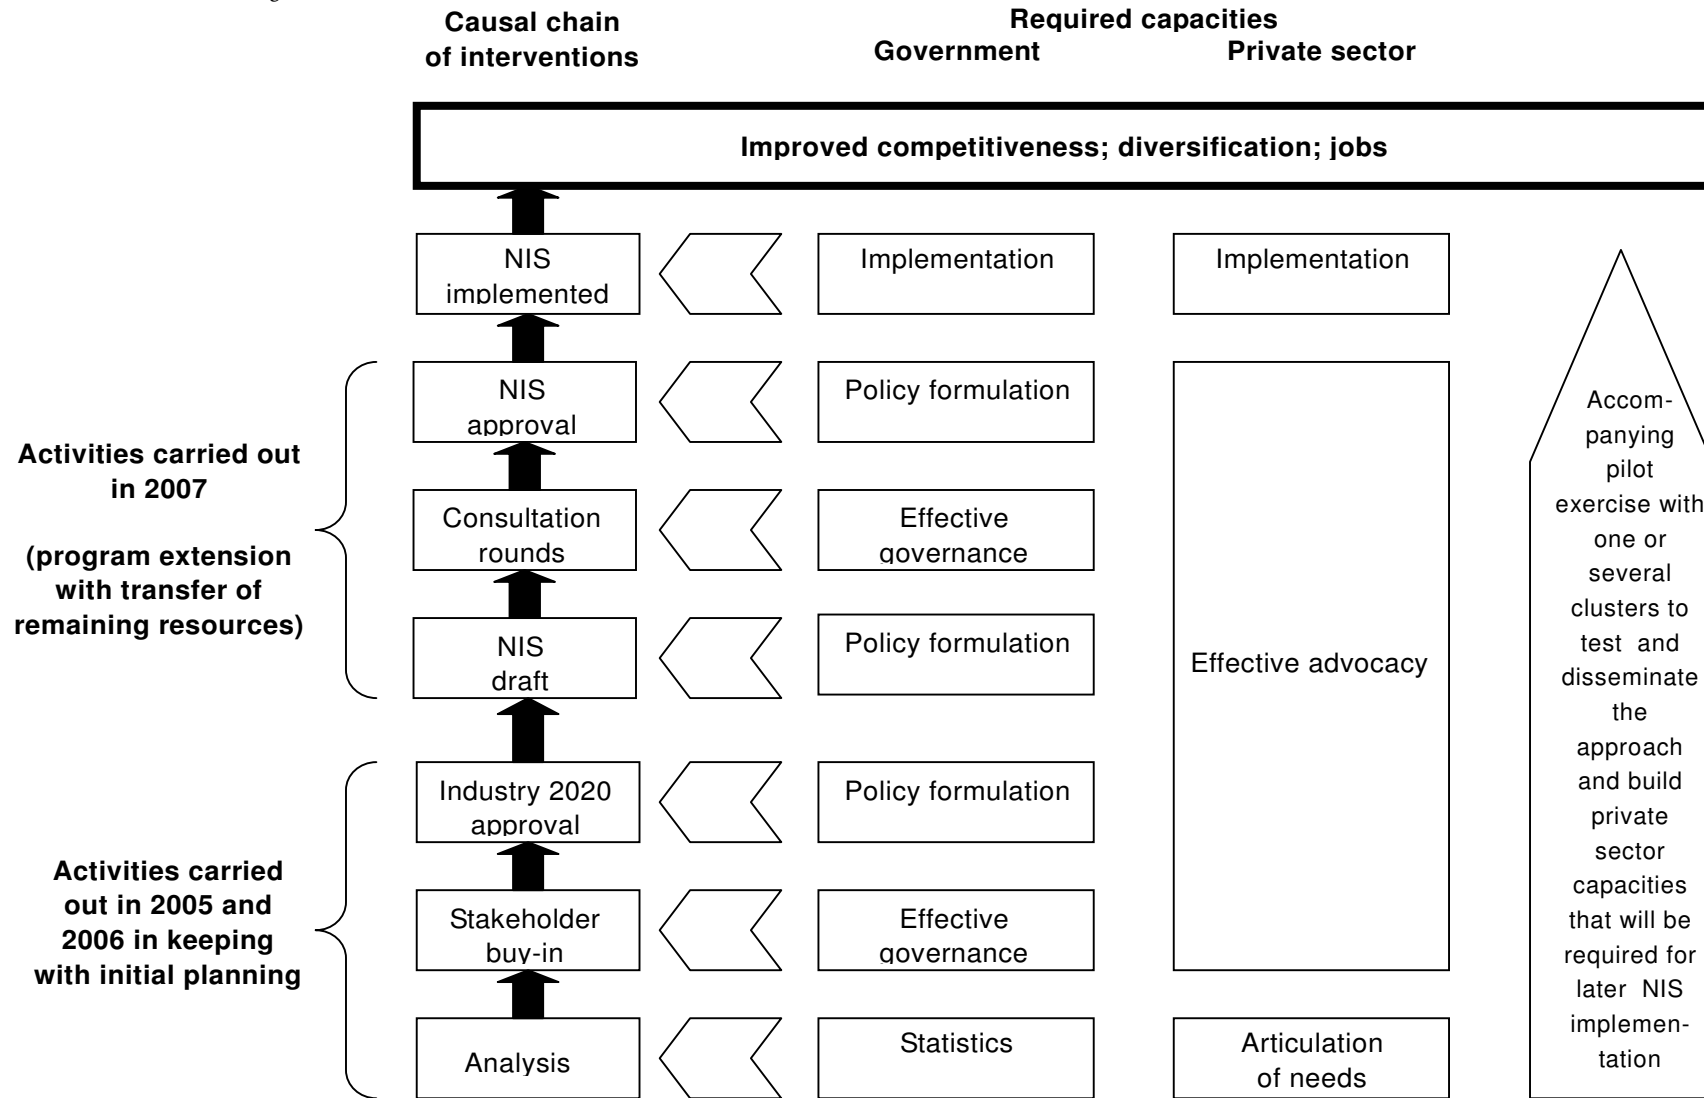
Causal chain of interventions

Required capacities
Government
Private sector

Improved competitiveness; diversification; jobs

NIS implemented
Implementation
Implementation

NIS approval
Policy formulation

Consultation rounds
Effective governance

NIS draft
Policy formulation

Effective advocacy

Industry 2020 approval
Policy formulation

Stakeholder buy-in
Effective governance

Analysis
Statistics
Articulation of needs

Activities carried out in 2007

(program extension with transfer of remaining resources)

Activities carried out in 2005 and 2006 in keeping with initial planning

Accompanying pilot exercise with one or several clusters to test and disseminate the approach and build private sector capacities that will be required for later NIS implementation